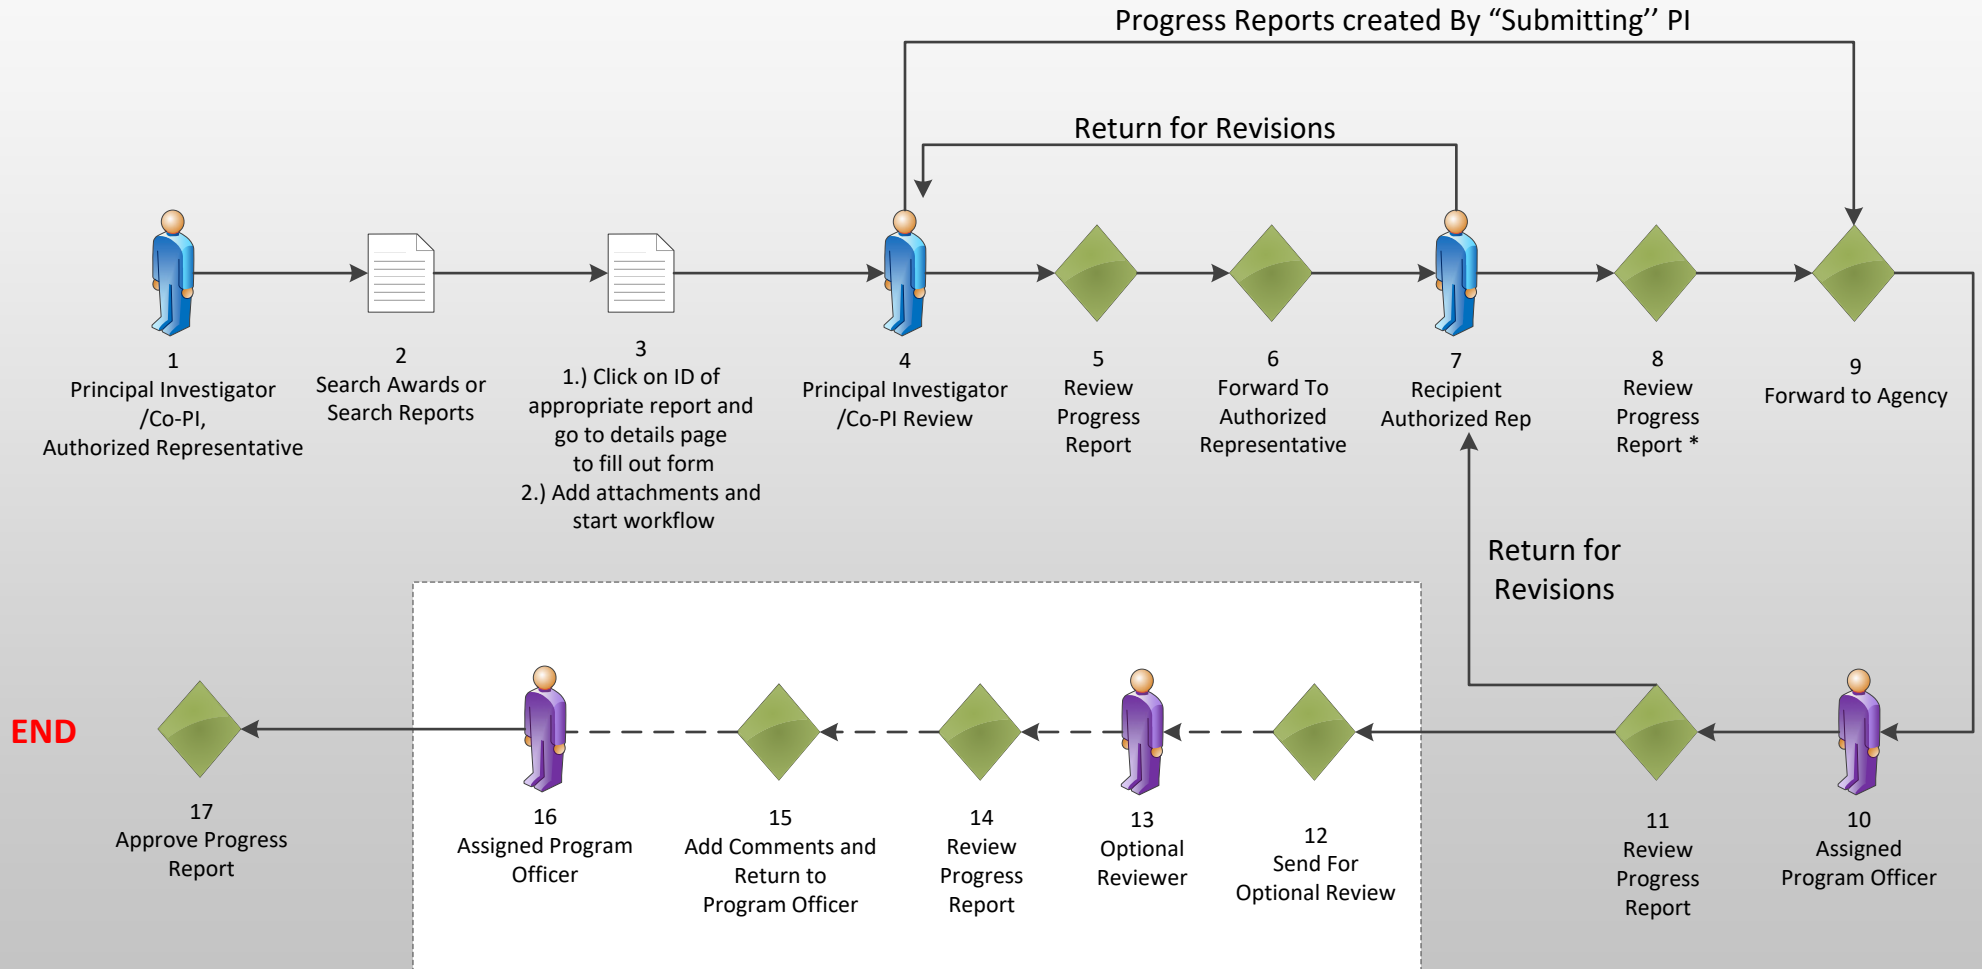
Progress Reports created By “Submitting” PI

Return for Revisions

1
Principal Investigator /Co-PI, Authorized Representative

2
Search Awards or Search Reports

3
1.) Click on ID of appropriate report and go to details page to fill out form
2.) Add attachments and start workflow

4
Principal Investigator /Co-PI Review

5
Review Progress Report

6
Forward To Authorized Representative

7
Recipient Authorized Rep

8
Review Progress Report *

9
Forward to Agency

Return for Revisions

END

17
Approve Progress Report

16
Assigned Program Officer

15
Add Comments and Return to Program Officer

14
Review Progress Report

13
Optional Reviewer

12
Send For Optional Review

11
Review Progress Report

10
Assigned Program Officer